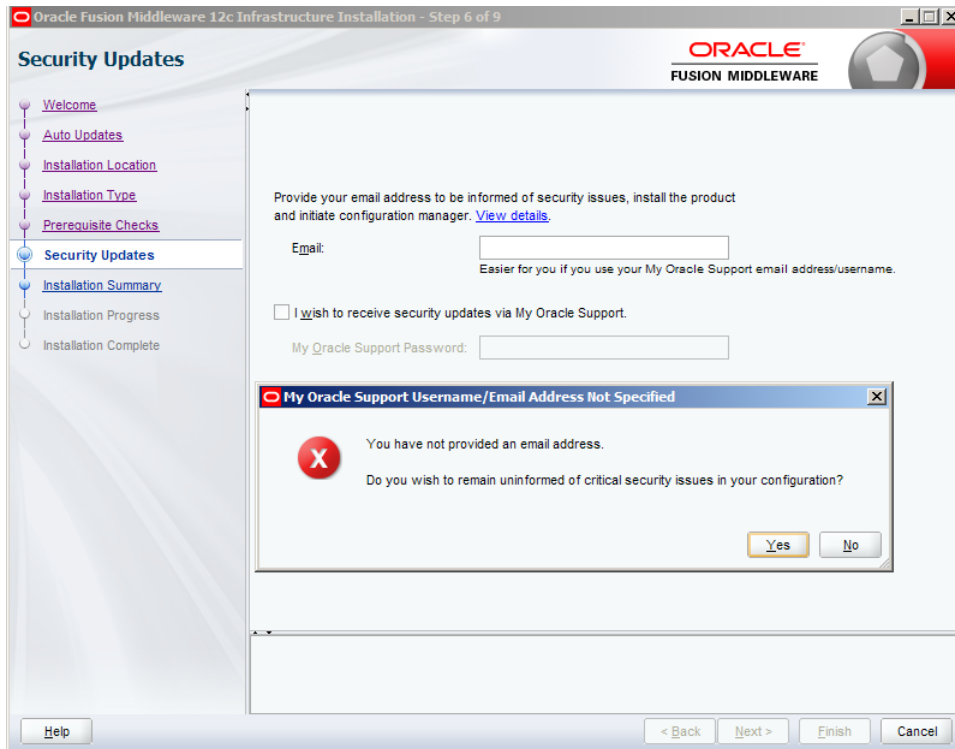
Oracle Fusion Middleware 12c Infrastructure Installation - Step 6 of 9

Security Updates

ORACLE
FUSION MIDDLEWARE

Welcome
Auto Updates
Installation Location
Installation Type
Prerequisite Checks
Security Updates
Installation Summary
Installation Progress
Installation Complete

Provide your email address to be informed of security issues, install the product and initiate configuration manager. View details.

Email:

Easier for you if you use your My Oracle Support email address/username.

I wish to receive security updates via My Oracle Support.

My Oracle Support Password:

My Oracle Support Username/Email Address Not Specified

You have not provided an email address.

Do you wish to remain uninformed of critical security issues in your configuration?

Yes No

Help

< Back Next > Finish Cancel